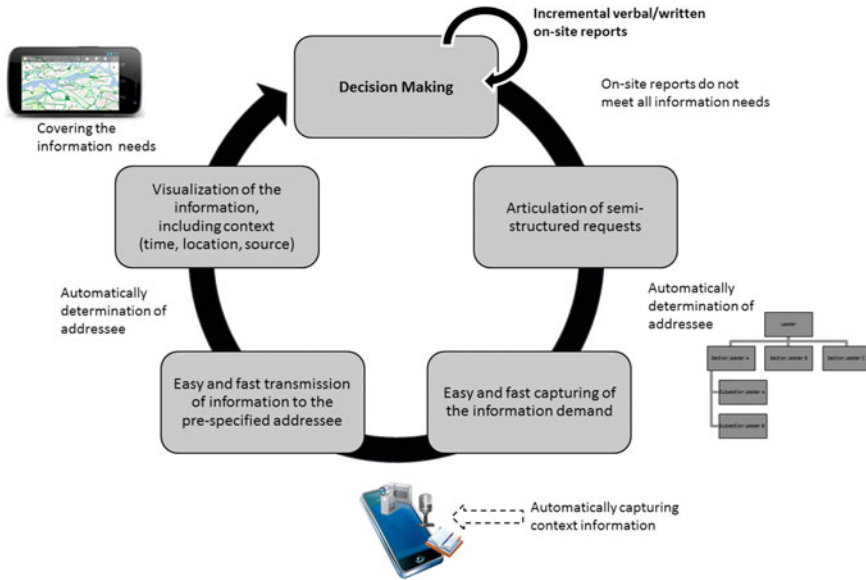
Incremental verbal/written on-site reports

Decision Making

On-site reports do not meet all information needs

Covering the information needs

Visualization of the information, including context (time, location, source)

Articulation of semi-structured requests

Automatically determination of addressee

Automatically determination of addressee

Leader

Section Leader A

Section Leader B

Section Leader C

Subsection Leader A

Subsection Leader B

Easy and fast transmission of information to the pre-specified addressee

Easy and fast capturing of the information demand

Automatically capturing context information